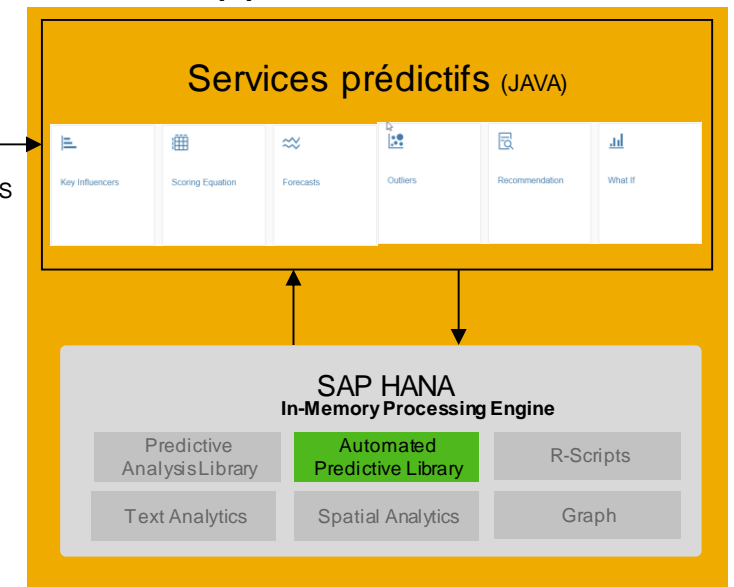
Services prédictifs (JAVA)

s

Key Influencers

Scoring Equation

Forecasts

Outliers

Recommendation

What If

SAP HANA
In-Memory Processing Engine

Predictive Analysis Library

Automated Predictive Library

R-Scripts

Text Analytics

Spatial Analytics

Graph